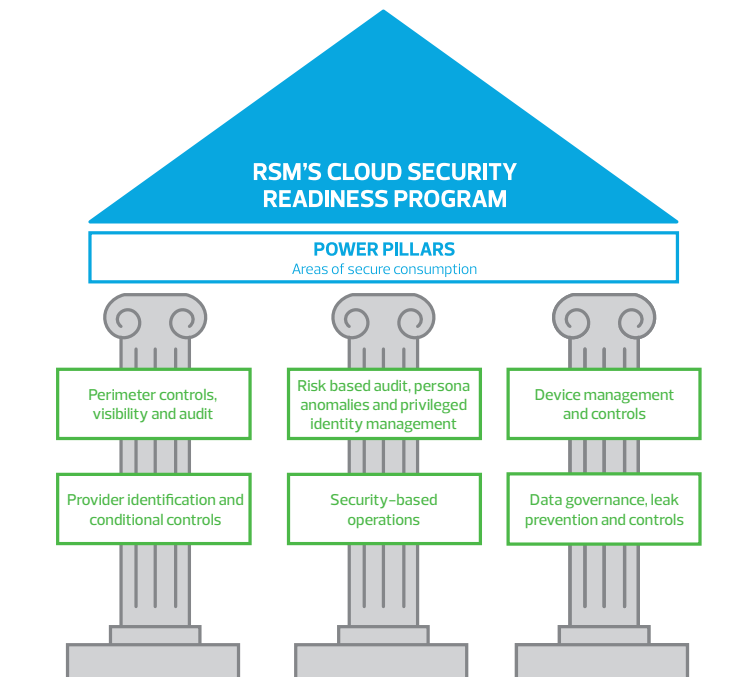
RSM'S CLOUD SECURITY READINESS PROGRAM

POWER PILLARS
Areas of secure consumption

Perimeter controls, visibility and audit

Provider identification and conditional controls

Risk based audit, persona anomalies and privileged identity management

Security-based operations

Device management and controls

Data governance, leak prevention and controls